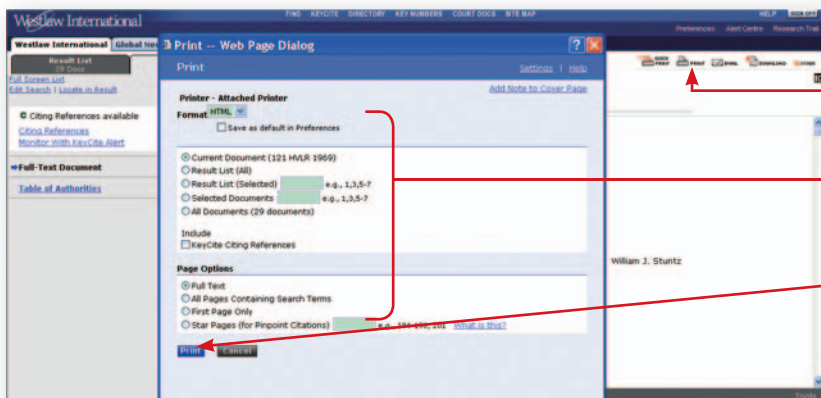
Westlaw International

FIND KEYCITE DIRECTORY KEY NUMBERS COURT DOCS SITE MAP

HELP SIGN OFF

Preferences Alert Centre Research Trail

Westlaw International Global Ne

Result List
29 Docs

Full Screen List
Edit Search | Locate in Result

C Citing References available
Citing References
Monitor With KeyCite Alert

Full-Text Document

Table of Authorities

Print -- Web Page Dialog

?

Print

Settings | Help

Add Note to Cover Page

Printer - Attached Printer

Format HTML

Save as default in Preferences

Current Document (121 HVLR 1969)
Result List (All)
Result List (Selected) e.g., 1,3,5-7
Selected Documents e.g., 1,3,5-7
All Documents (29 documents)

Include
KeyCite Citing References

Page Options

Full Text
All Pages Containing Search Terms
First Page Only
Star Pages (for Pinpoint Citations) e.g. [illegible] What is this?

Print Cancel

QUICK PRINT PRINT EMAIL DOWNLOAD OTHER

William J. Stuntz